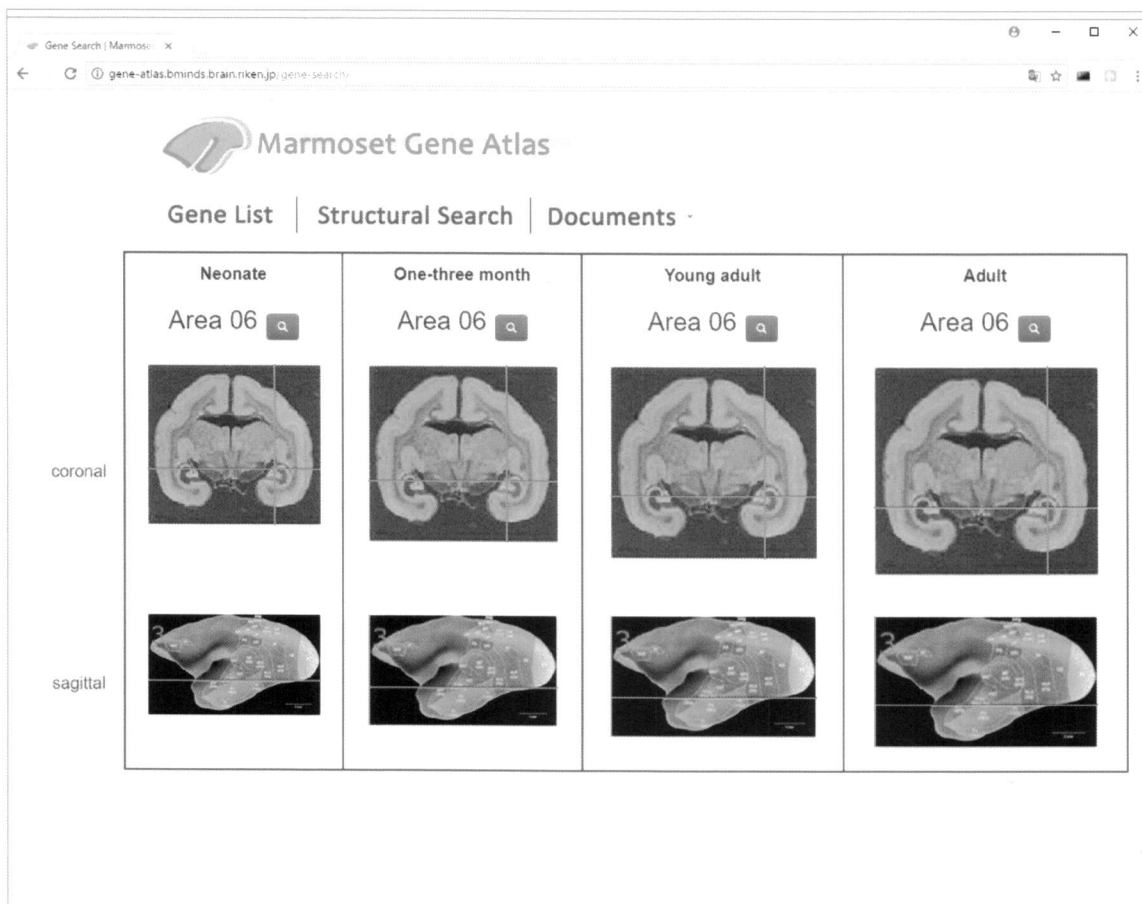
Gene Search | Marmose ×

gene-atlas.bminds.brain.riken.jp/gene-search/

Marmoset Gene Atlas

Gene List | Structural Search | Documents

| | Neonate | One-three month | Young adult | Adult |
|---|---|---|---|---|
| | Area 06 | Area 06 | Area 06 | Area 06 |
| coronal | | | | |
| sagittal | | | | |